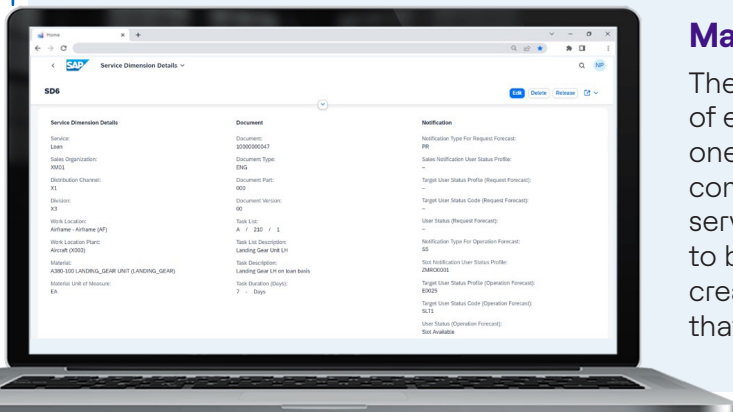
Home

SAP Service Dimension Details

SD6

Edit Delete Release

Service Dimension Details

Service:
Loan

Sales Organization:
XM01

Distribution Channel:
X1

Division:
X3

Work Location:
Airframe - Airframe (AF)

Work Location Plant:
Aircraft (X003)

Material:
A380-100 LANDING_GEAR UNIT (LANDING_GEAR)

Material Unit of Measure:
EA

Document

Document:
10000000347

Document Type:
ENG

Document Part:
000

Document Version:
00

Task List:
A / 210 / 1

Task List Description:
Landing Gear Unit LH

Task Description:
Landing Gear LH on loan basis

Task Duration (Days):
7 - Days

Notification

Notification Type For Request Forecast:
PR

Sales Notification User Status Profile:
–

Target User Status Profile (Request Forecast):
–

Target User Status Code (Request Forecast):
–

User Status (Request Forecast):
–

Notification Type For Operation Forecast:
SS

Slot Notification User Status Profile:
ZMRO0001

Target User Status Profile (Operation Forecast):
EX025

Target User Status Code (Operation Forecast):
SLT1

User Status (Operation Forecast):
Slot Available

Ma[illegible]

The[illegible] of e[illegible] one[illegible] con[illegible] serv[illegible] to b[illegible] crea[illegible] tha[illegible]